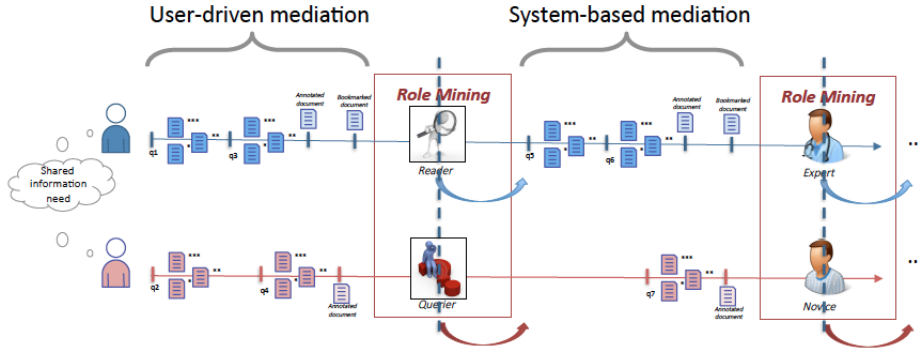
User-driven mediation

System-based mediation

Role Mining

Role Mining

Shared information need

q1

***
*
**

q3

***
*
**

Annotated document

Bookmarked document

Reader

q5

***
*
**

q6

***
*
**

Annotated document

Bookmarked document

Expert

..

q2

***
*
**

q4

***
*
**

Annotated document

Querier

q7

***
*
**

Annotated document

Novice

..